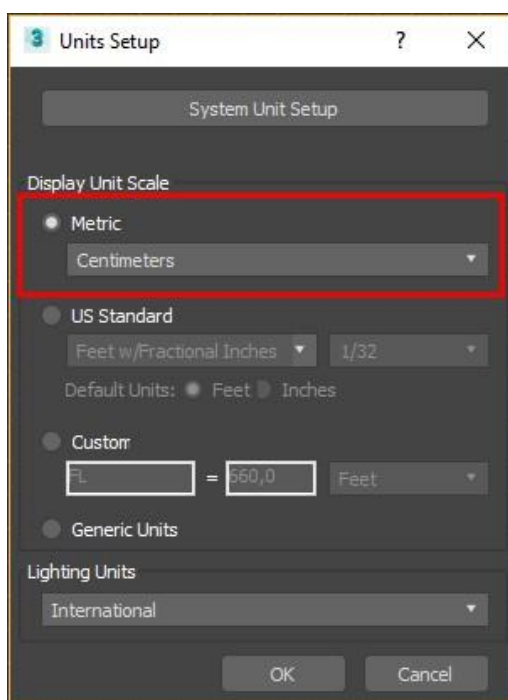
3 Units Setup ? ×

System Unit Setup

Display Unit Scale

Metric

Centimeters

US Standard

Feet w/Fractional Inches 1/32

Default Units: Feet Inches

Custom

FL = 660,0 Feet

Generic Units

Lighting Units

International

OK Cancel